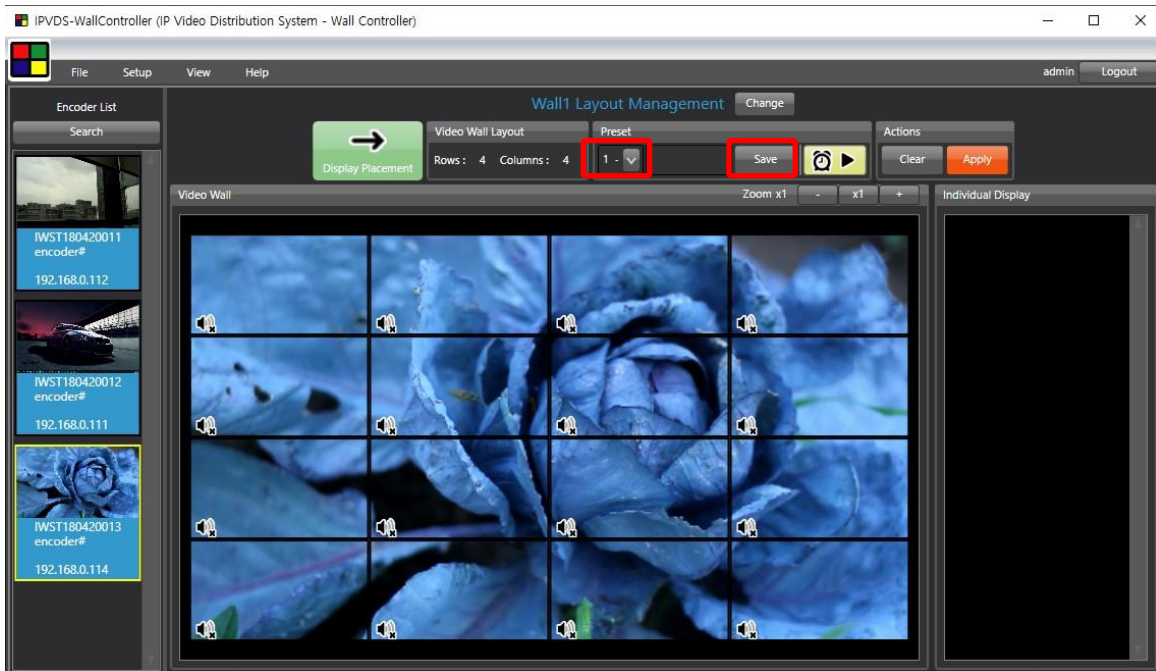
IPVDS-WallController (IP Video Distribution System - Wall Controller)

File Setup View Help

admin Logout

Encoder List

Search

IWST180420011
encoder#
192.168.0.112

IWST180420012
encoder#
192.168.0.111

IWST180420013
encoder#
192.168.0.114

Wall1 Layout Management Change

Display Placement

Video Wall Layout
Rows : 4 Columns : 4

Preset
1 -

Save

Actions
Clear Apply

Video Wall

Zoom x1 - x1 +

Individual Display